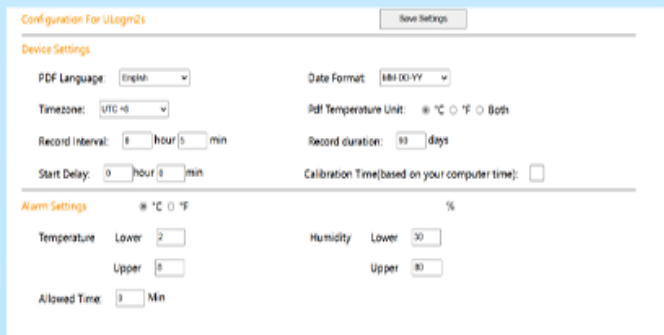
Configuration For ULogm2s

Save Settings

Device Settings

PDF Language: English

Date Format: MM-DD-YY

Timezone: UTC +8

Pdf Temperature Unit: ◉ °C ○ °F ○ Both

Record Interval: 0 hour 5 min

Record duration: 93 days

Start Delay: 0 hour 0 min

Calibration Time(based on your computer time):

Alarm Settings ◉ °C ○ °F

%

Temperature Lower 2

Upper 8

Humidity Lower 30

Upper 80

Allowed Time: 3 Min